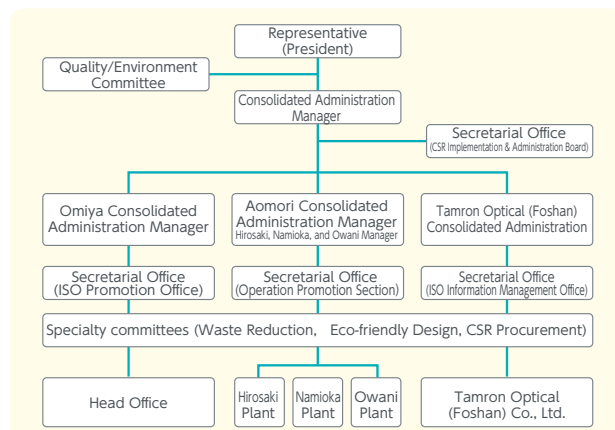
Representative
(President)

Quality/Environment
Committee

Consolidated Administration
Manager

Secretarial Office
(CSR Implementation & Administration Board)

Omiya Consolidated
Administration Manager

Aomori Consolidated
Administration Manager
Hirosaki, Namioka, and Owani Manager

Tamron Optical (Foshan)
Consolidated Administration

Secretarial Office
(ISO Promotion Office)

Secretarial Office
(Operation Promotion Section)

Secretarial Office
(ISO Information Management Office)

Specialty committees (Waste Reduction, Eco-friendly Design, CSR Procurement)

Head Office

Hirosaki
Plant

Namioka
Plant

Owani
Plant

Tamron Optical
(Foshan) Co., Ltd.